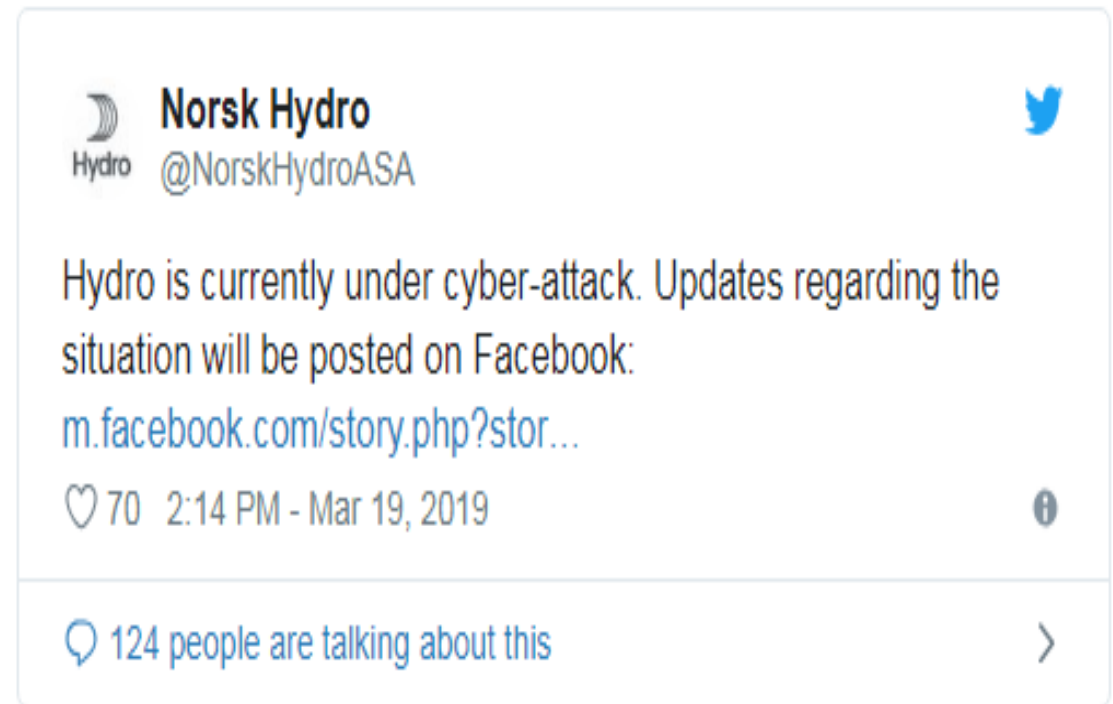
Hydro

Norsk Hydro
@NorskHydroASA

Hydro is currently under cyber-attack. Updates regarding the situation will be posted on Facebook: m.facebook.com/story.php?stor...

70 2:14 PM - Mar 19, 2019

124 people are talking about this